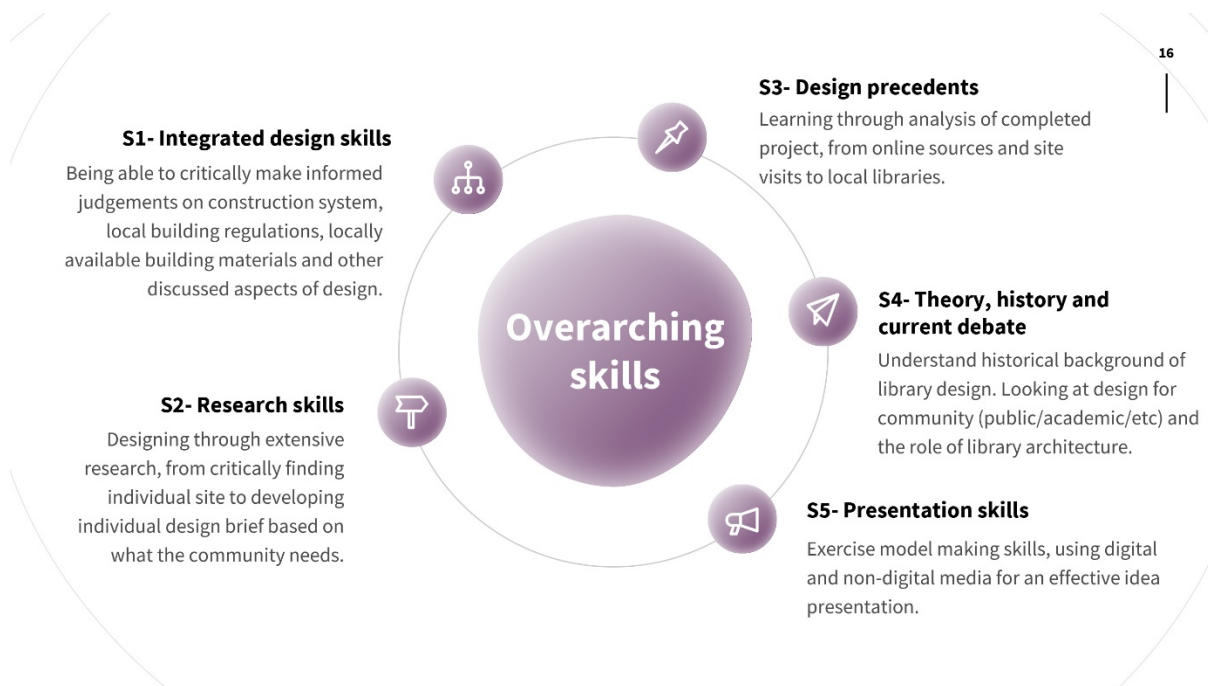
16

Overarching skills

S1- Integrated design skills
Being able to critically make informed judgements on construction system, local building regulations, locally available building materials and other discussed aspects of design.

S2- Research skills
Designing through extensive research, from critically finding individual site to developing individual design brief based on what the community needs.

S3- Design precedents
Learning through analysis of completed project, from online sources and site visits to local libraries.

S4- Theory, history and current debate
Understand historical background of library design. Looking at design for community (public/academic/etc) and the role of library architecture.

S5- Presentation skills
Exercise model making skills, using digital and non-digital media for an effective idea presentation.